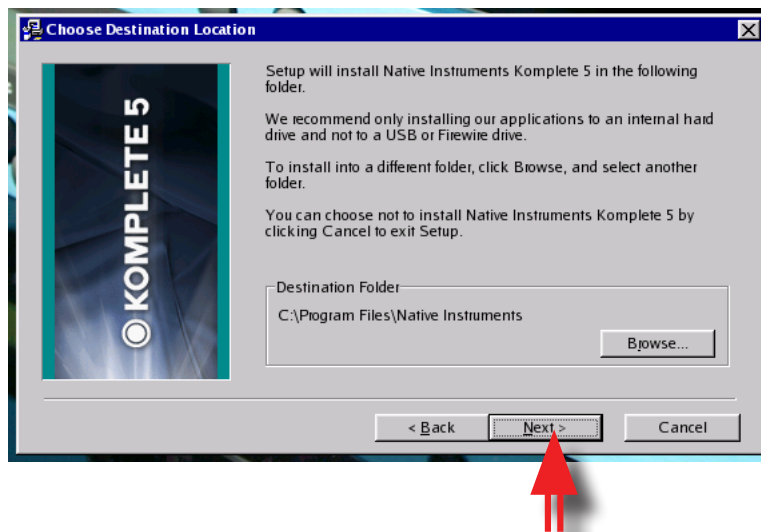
Choose Destination Location

KOMPLETE 5

Setup will install Native Instruments Komplete 5 in the following folder.

We recommend only installing our applications to an internal hard drive and not to a USB or Firewire drive.

To install into a different folder, click Browse, and select another folder.

You can choose not to install Native Instruments Komplete 5 by clicking Cancel to exit Setup.

Destination Folder

C:\Program Files\Native Instruments

Browse...

< Back

Next >

Cancel